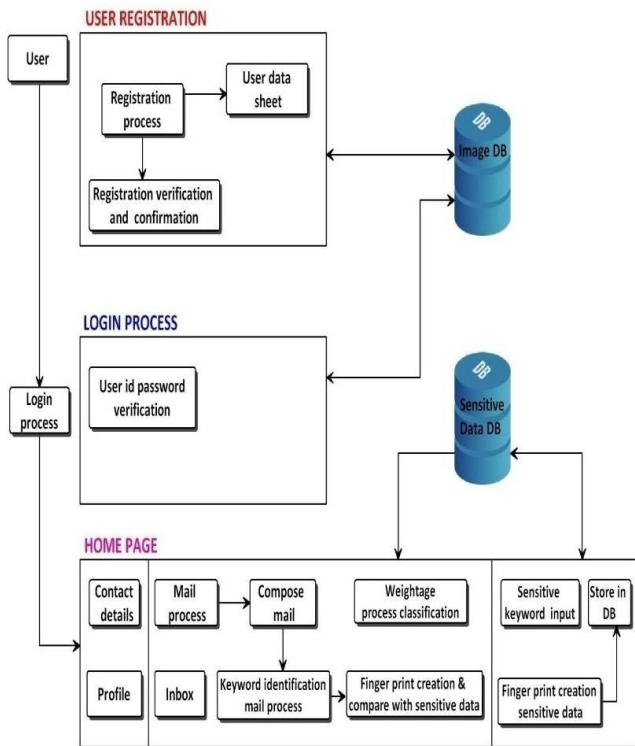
USER REGISTRATION

User

Registration process

User data sheet

Registration verification and confirmation

DB

Image DB

LOGIN PROCESS

Login process

User id password verification

DB

Sensitive Data DB

HOME PAGE

Contact details

Profile

Mail process

Compose mail

Inbox

Keyword identification mail process

Weightage process classification

Finger print creation & compare with sensitive data

Sensitive keyword input

Store in DB

Finger print creation sensitive data